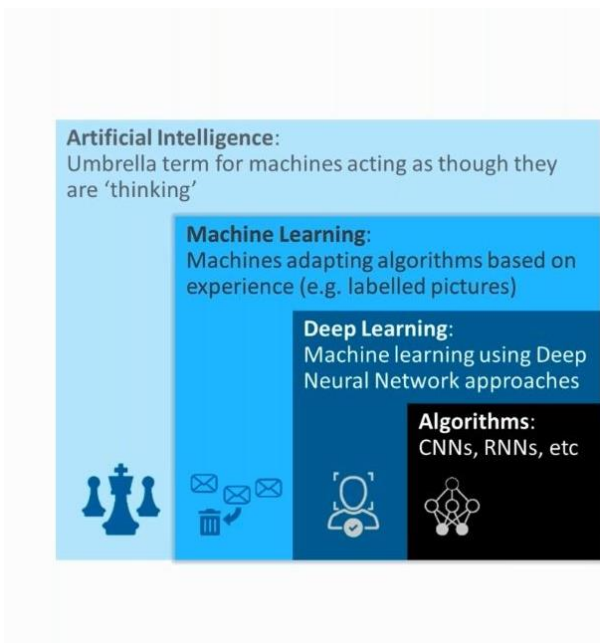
**Artificial Intelligence**:
Umbrella term for machines acting as though they are 'thinking'

**Machine Learning**:
Machines adapting algorithms based on experience (e.g. labelled pictures)

**Deep Learning**:
Machine learning using Deep Neural Network approaches

**Algorithms**:
CNNs, RNNs, etc